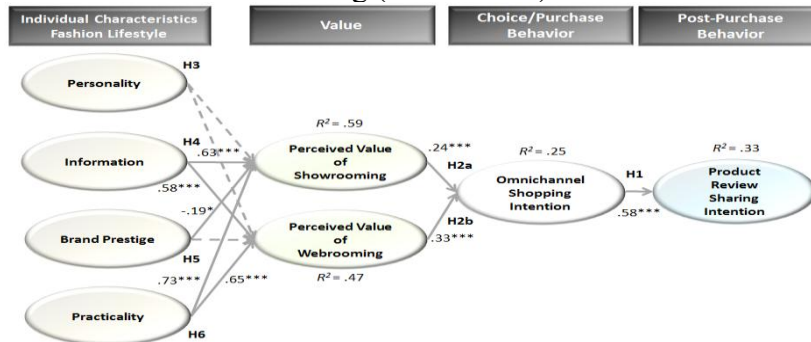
Individual Characteristics Fashion Lifestyle

Value

Choice/Purchase Behavior

Post-Purchase Behavior

Personality

H3

Information

H4

.63***

.58***

-.19*

Brand Prestige

H5

.73***

.65***

Practicality

H6

$R^2 = .59$

Perceived Value of Showrooming

Perceived Value of Webrooming

$R^2 = .47$

.24***

H2a

H2b

.33***

$R^2 = .25$

Omnichannel Shopping Intention

H1

.58***

$R^2 = .33$

Product Review Sharing Intention